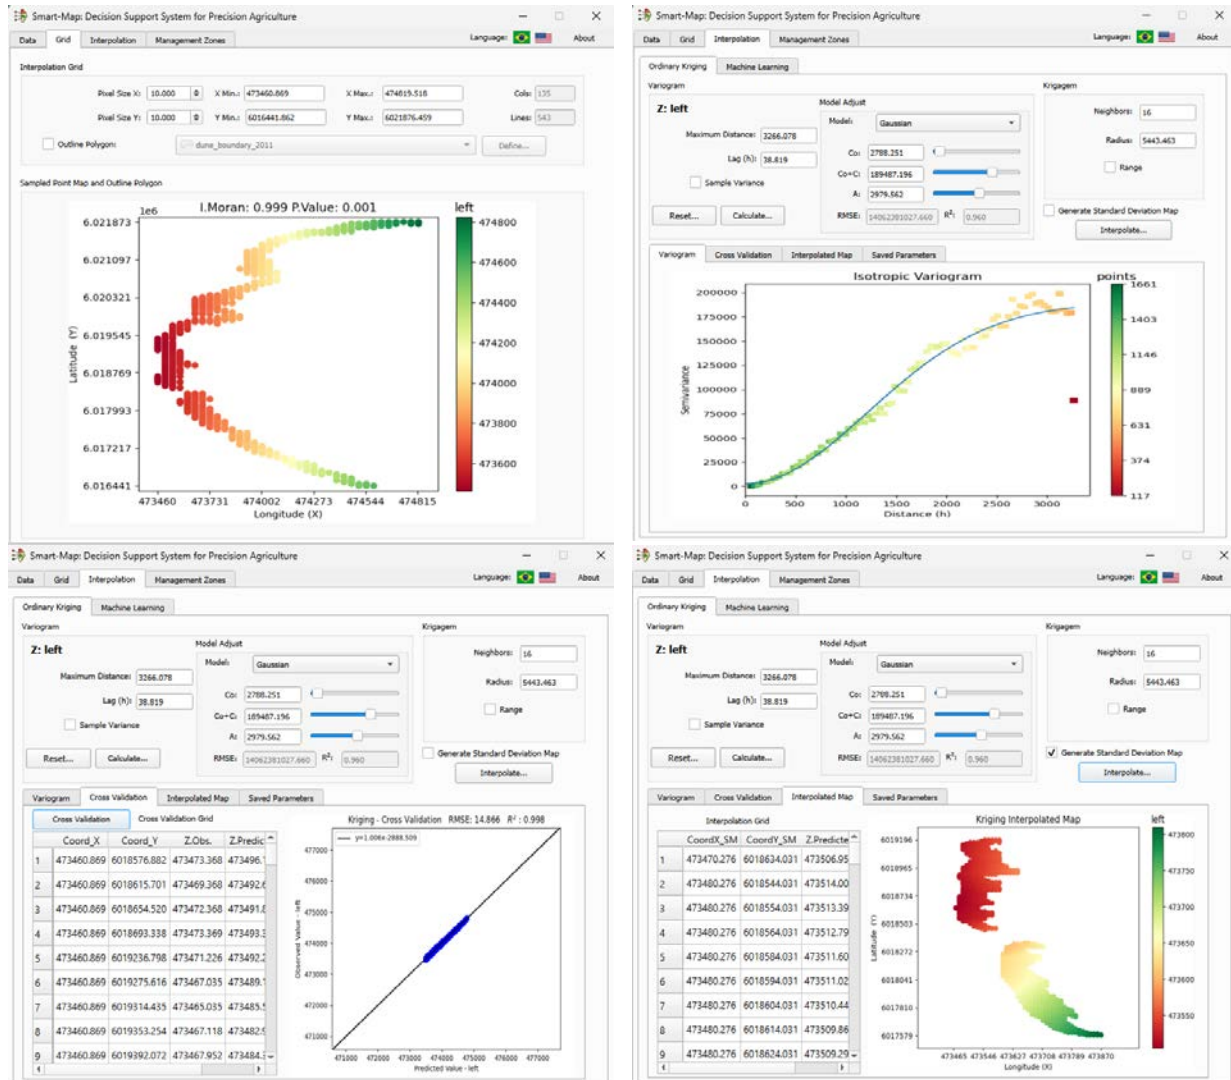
Smart-Map: Decision Support System for Precision Agriculture

Data | Grid | Interpolation | Management Zones | Language: | About

Interpolation Grid

Pixel Size X: 10.000 | X Min.: 473460.869 | X Max.: 474619.518 | Cols: 135

Pixel Size Y: 10.000 | Y Min.: 6016441.862 | Y Max.: 6021876.459 | Lines: 543

Outline Polygon: dune_boundary_2011 | Define...

Sampled Point Map and Outline Polygon

I.Moran: 0.999 P.Value: 0.001

1e6

left

6.021873, 6.021097, 6.020321, 6.019545, 6.018769, 6.017993, 6.017217, 6.016441

Latitude (Y)

473460 473731 474002 474273 474544 474815

Longitude (X)

474800, 474600, 474400, 474200, 474000, 473800, 473600

Smart-Map: Decision Support System for Precision Agriculture

Data | Grid | Interpolation | Management Zones | Language: | About

Ordinary Kriging | Machine Learning

Variogram

Z: left

Model Adjust

Model: Gaussian

Maximum Distance: 3266.078

Lag (h): 38.819

Co: 2788.251

Co+C: 189487.196

A: 2979.562

Sample Variance

Reset... | Calculate... | RMSE: 14062381027.660 | $R^2$: 0.960

Krigagem

Neighbors: 16

Radius: 5443.463

Range

Generate Standard Deviation Map

Interpolate...

Variogram | Cross Validation | Interpolated Map | Saved Parameters

Isotropic Variogram

points

200000, 175000, 150000, 125000, 100000, 75000, 50000, 25000, 0

Semivariance

0 500 1000 1500 2000 2500 3000

Distance (h)

1661, 1403, 1146, 889, 631, 374, 117

Smart-Map: Decision Support System for Precision Agriculture

Data | Grid | Interpolation | Management Zones | Language: | About

Ordinary Kriging | Machine Learning

Variogram

Z: left

Model Adjust

Model: Gaussian

Maximum Distance: 3266.078

Lag (h): 38.819

Co: 2788.251

Co+C: 189487.196

A: 2979.562

Sample Variance

Reset... | Calculate... | RMSE: 14062381027.660 | $R^2$: 0.960

Krigagem

Neighbors: 16

Radius: 5443.463

Range

Generate Standard Deviation Map

Interpolate...

Variogram | Cross Validation | Interpolated Map | Saved Parameters

Cross Validation | Cross Validation Grid

| | Coord_X | Coord_Y | Z.Obs. | Z.Predic |
|---|---|---|---|---|
| 1 | 473460.869 | 6018576.882 | 473473.368 | 473496. |
| 2 | 473460.869 | 6018615.701 | 473469.368 | 473492. |
| 3 | 473460.869 | 6018654.520 | 473472.368 | 473491. |
| 4 | 473460.869 | 6018693.338 | 473473.369 | 473493. |
| 5 | 473460.869 | 6019236.798 | 473471.226 | 473492. |
| 6 | 473460.869 | 6019275.616 | 473467.035 | 473489. |
| 7 | 473460.869 | 6019314.435 | 473465.035 | 473485. |
| 8 | 473460.869 | 6019353.254 | 473467.118 | 473482. |
| 9 | 473460.869 | 6019392.072 | 473467.952 | 473484. |

Kriging - Cross Validation RMSE: 14.866 $R^2$ : 0.998

y=1.006x-2888.509

477000, 476000, 475000, 474000, 473000, 472000, 471000

Observed Value - left

471000 472000 473000 474000 475000 476000 477000

Predicted Value - left

Smart-Map: Decision Support System for Precision Agriculture

Data | Grid | Interpolation | Management Zones | Language: | About

Ordinary Kriging | Machine Learning

Variogram

Z: left

Model Adjust

Model: Gaussian

Maximum Distance: 3266.078

Lag (h): 38.819

Co: 2788.251

Co+C: 189487.196

A: 2979.562

Sample Variance

Reset... | Calculate... | RMSE: 14062381027.660 | $R^2$: 0.960

Krigagem

Neighbors: 16

Radius: 5443.463

Range

Generate Standard Deviation Map

Interpolate...

Variogram | Cross Validation | Interpolated Map | Saved Parameters

Interpolation Grid

| | CoordX_SM | CoordY_SM | Z.Predicte |
|---|---|---|---|
| 1 | 473470.276 | 6018634.031 | 473506.95 |
| 2 | 473480.276 | 6018544.031 | 473514.00 |
| 3 | 473480.276 | 6018554.031 | 473513.39 |
| 4 | 473480.276 | 6018564.031 | 473512.79 |
| 5 | 473480.276 | 6018584.031 | 473511.60 |
| 6 | 473480.276 | 6018594.031 | 473511.02 |
| 7 | 473480.276 | 6018604.031 | 473510.44 |
| 8 | 473480.276 | 6018614.031 | 473509.86 |
| 9 | 473480.276 | 6018624.031 | 473509.29 |

Kriging Interpolated Map

left

6019196, 6018965, 6018734, 6018503, 6018272, 6018041, 6017810, 6017579

Latitude (Y)

473465 473546 473627 473708 473789 473870

Longitude (X)

473800, 473750, 473700, 473650, 473600, 473550